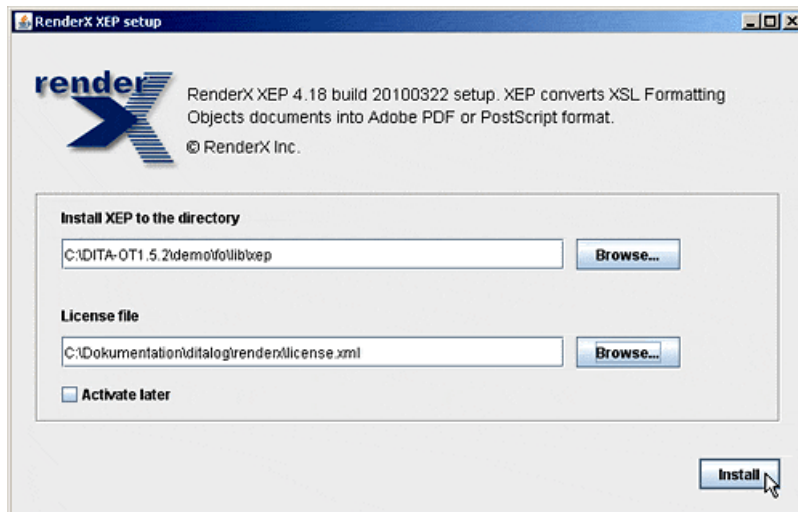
RenderX XEP setup

render X

RenderX XEP 4.18 build 20100322 setup. XEP converts XSL Formatting Objects documents into Adobe PDF or PostScript format.

© RenderX Inc.

Install XEP to the directory

C:\DITA-OT1.5.2\demo\fo\lib\xep

Browse...

License file

C:\Dokumentation\ditalog\renderx\license.xml

Browse...

Activate later

Install